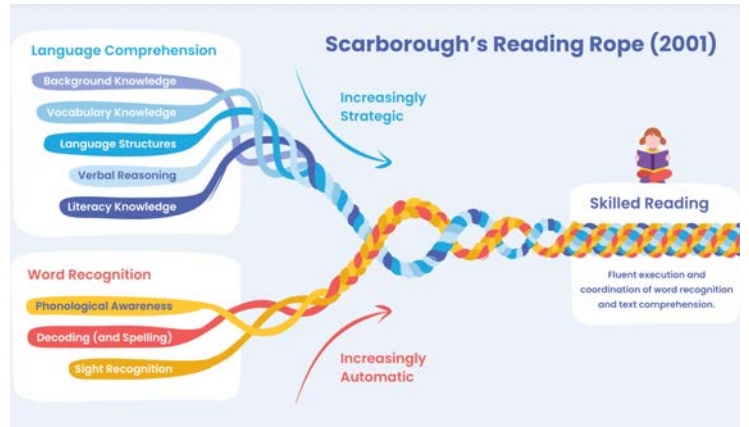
Scarborough's Reading Rope (2001)

Language Comprehension

Background Knowledge

Vocabulary Knowledge

Language Structures

Verbal Reasoning

Literacy Knowledge

Increasingly Strategic

Word Recognition

Phonological Awareness

Decoding (and Spelling)

Sight Recognition

Increasingly Automatic

Skilled Reading

Fluent execution and coordination of word recognition and text comprehension.